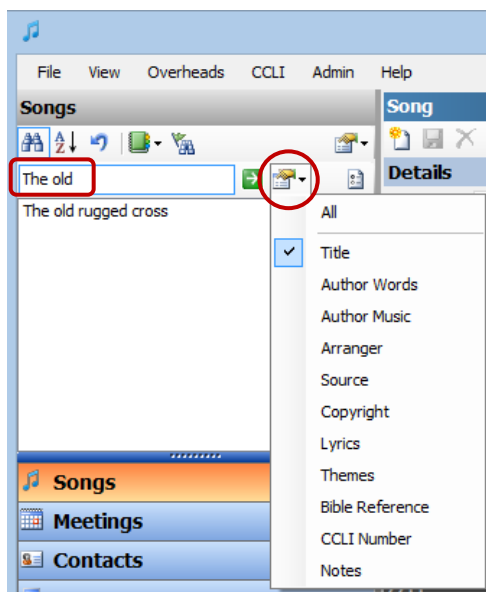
File View Overheads CCLI Admin Help

Songs

The old

The old rugged cross

Song

Details

All

✓ Title

Author Words

Author Music

Arranger

Source

Copyright

Lyrics

Themes

Bible Reference

CCLI Number

Notes

Songs

Meetings

Contacts